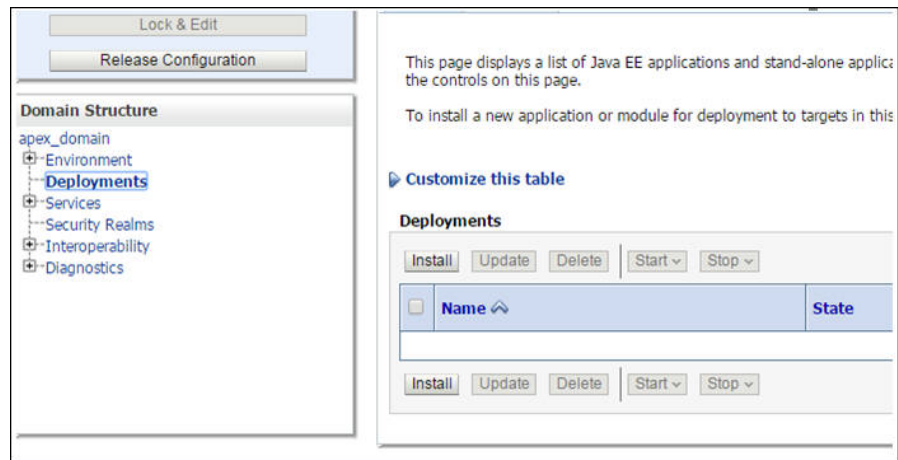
Lock & Edit

Release Configuration

Domain Structure

apex_domain
Environment
Deployments
Services
Security Realms
Interoperability
Diagnostics

This page displays a list of Java EE applications and stand-alone applica the controls on this page.

To install a new application or module for deployment to targets in this

Customize this table

Deployments

Install Update Delete Start Stop

| | Name | State |
|---|---|---|
| | | |

Install Update Delete Start Stop